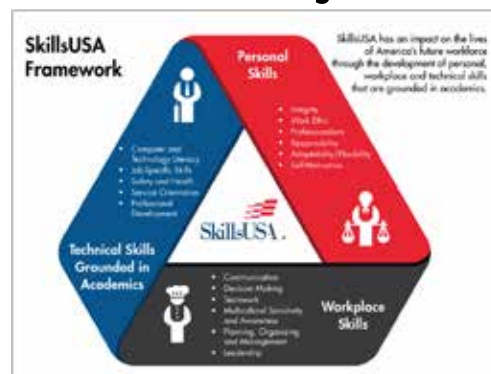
SkillsUSA Framework

SkillsUSA has an impact on the lives of America's future workforce through the development of personal, workplace and technical skills that are grounded in academics.

Personal Skills

- Integrity
- Work Ethic
- Professionalism
- Responsibility
- Adaptability/Flexibility
- Self-Motivation

- Computer and Technology Literacy
- Job-Specific Skills
- Safety and Health
- Service Orientation
- Professional Development

Technical Skills Grounded in Academics

SkillsUSA.

- Communication
- Decision Making
- Teamwork
- Multicultural Sensitivity and Awareness
- Planning, Organizing and Management
- Leadership

Workplace Skills